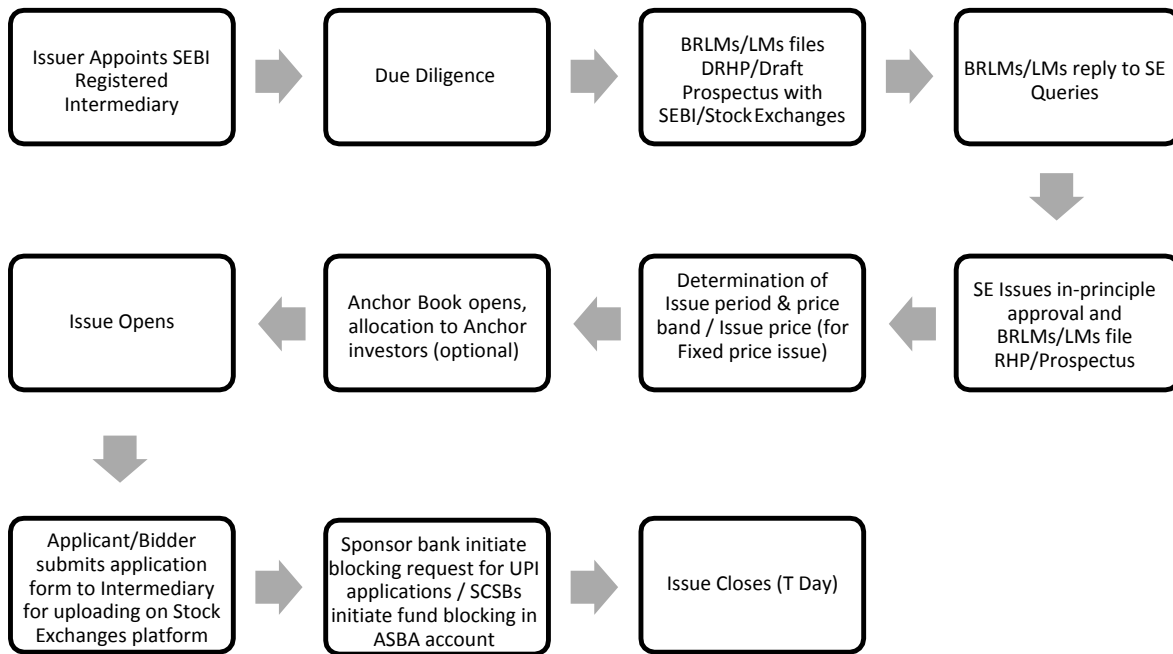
Issuer Appoints SEBI Registered Intermediary

Due Diligence

BRLMs/LMs files DRHP/Draft Prospectus with SEBI/Stock Exchanges

BRLMs/LMs reply to SE Queries

SE Issues in-principle approval and BRLMs/LMs file RHP/Prospectus

Determination of Issue period & price band / Issue price (for Fixed price issue)

Anchor Book opens, allocation to Anchor investors (optional)

Issue Opens

Applicant/Bidder submits application form to Intermediary for uploading on Stock Exchanges platform

Sponsor bank initiate blocking request for UPI applications / SCSBs initiate fund blocking in ASBA account

Issue Closes (T Day)